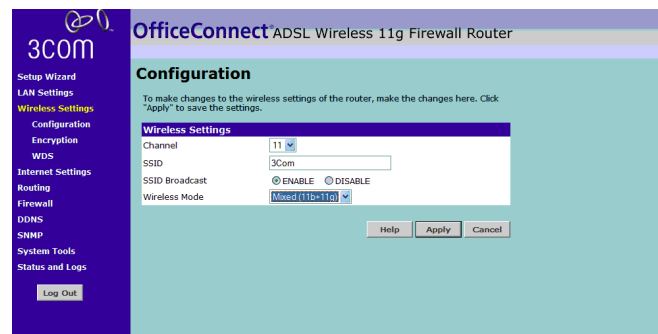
3COM

OfficeConnect® ADSL Wireless 11g Firewall Router

Setup Wizard
LAN Settings
Wireless Settings
Configuration
Encryption
WDS
Internet Settings
Routing
Firewall
DDNS
SNMP
System Tools
Status and Logs

Log Out

Configuration

To make changes to the wireless settings of the router, make the changes here. Click "Apply" to save the settings.

| Wireless Settings | |
|---|---|
| Channel | 11 |
| SSID | 3Com |
| SSID Broadcast | ENABLE DISABLE |
| Wireless Mode | Mixed (11b+11g) |

Help Apply Cancel